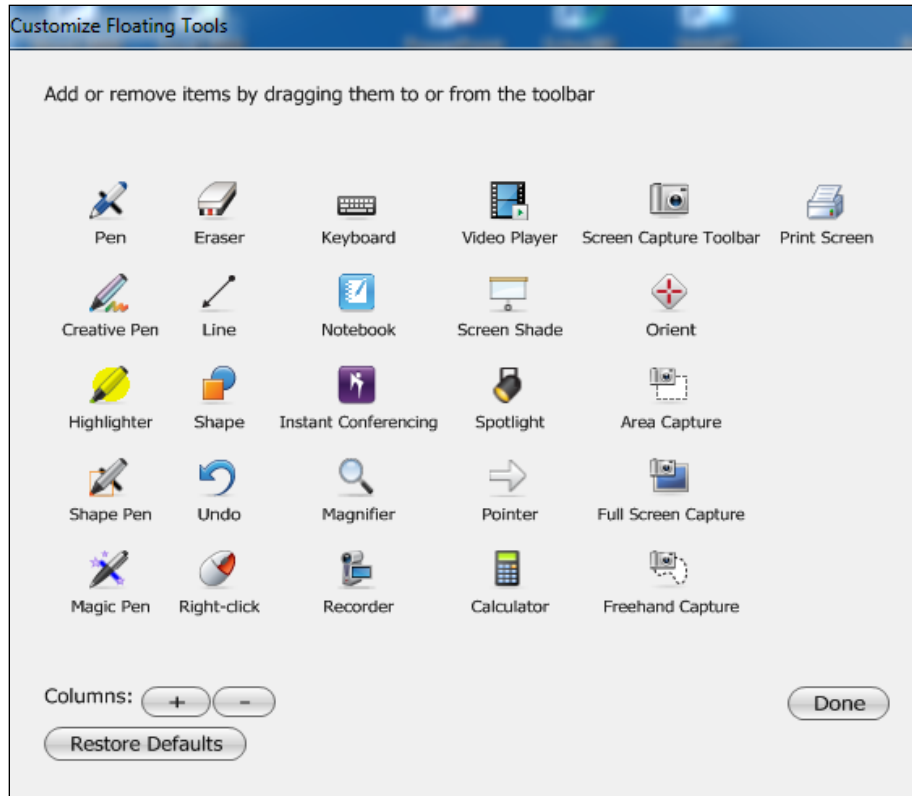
Customize Floating Tools

Add or remove items by dragging them to or from the toolbar

Pen
Eraser
Keyboard
Video Player
Screen Capture Toolbar
Print Screen

Creative Pen
Line
Notebook
Screen Shade
Orient

Highlighter
Shape
Instant Conferencing
Spotlight
Area Capture

Shape Pen
Undo
Magnifier
Pointer
Full Screen Capture

Magic Pen
Right-click
Recorder
Calculator
Freehand Capture

Columns: + -

Done

Restore Defaults